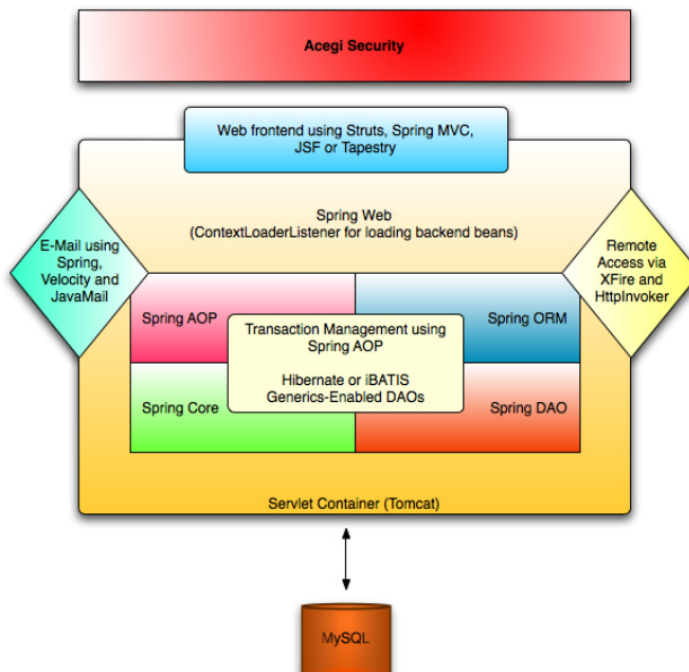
Acegi Security

Web frontend using Struts, Spring MVC, JSF or Tapestry

Spring Web
(ContextLoaderListener for loading backend beans)

E-Mail using Spring, Velocity and JavaMail

Remote Access via XFire and HttpInvoker

Spring AOP

Spring ORM

Transaction Management using Spring AOP

Hibernate or iBATIS Generics-Enabled DAOs

Spring Core

Spring DAO

Servlet Container (Tomcat)

MySQL